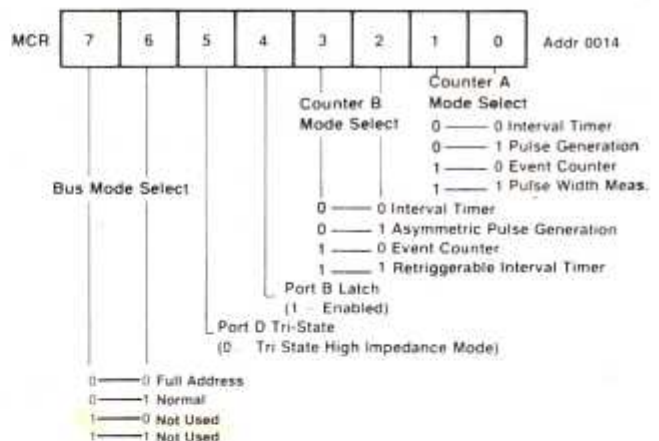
MCR | 7 | 6 | 5 | 4 | 3 | 2 | 1 | 0 | Addr 0014

Counter A Mode Select
0 —— 0 Interval Timer
0 —— 1 Pulse Generation
1 —— 0 Event Counter
1 —— 1 Pulse Width Meas.

Counter B Mode Select
0 —— 0 Interval Timer
0 —— 1 Asymmetric Pulse Generation
1 —— 0 Event Counter
1 —— 1 Retriggerable Interval Timer

Bus Mode Select

Port B Latch
(1 – Enabled)

Port D Tri-State
(0 Tri State High Impedance Mode)

0 —— 0 Full Address
0 —— 1 Normal
1 —— 0 Not Used
1 —— 1 Not Used